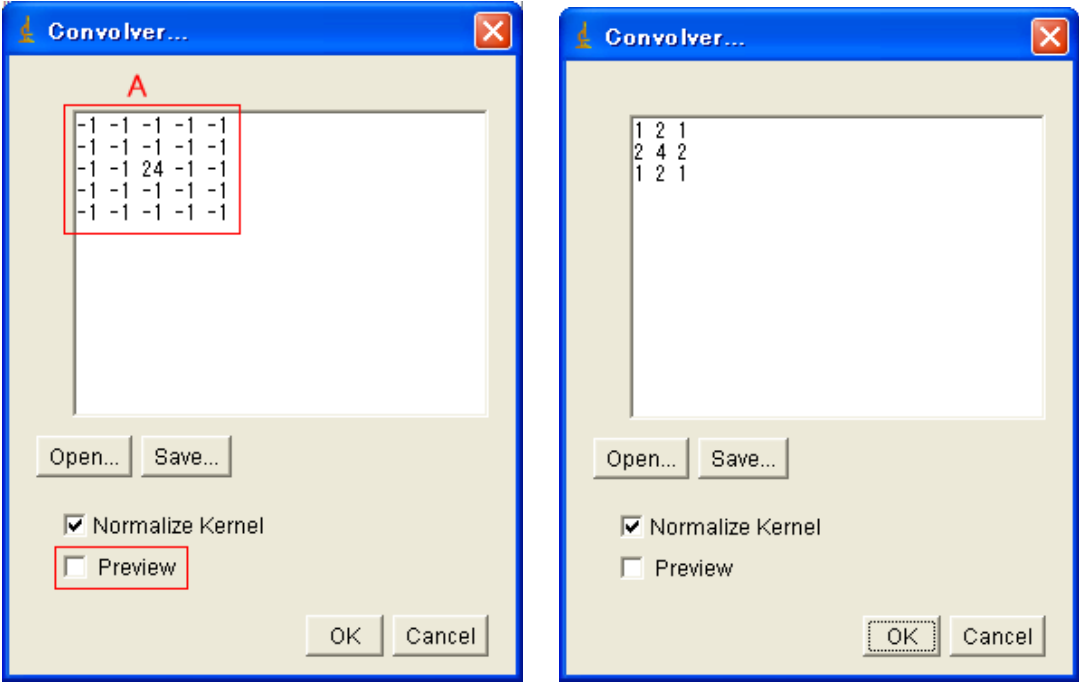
Convolver...

A

-1 -1 -1 -1 -1
-1 -1 -1 -1 -1
-1 -1 24 -1 -1
-1 -1 -1 -1 -1
-1 -1 -1 -1 -1

Open... Save...

Normalize Kernel

Preview

OK Cancel

Convolver...

1 2 1
2 4 2
1 2 1

Open... Save...

Normalize Kernel

Preview

OK Cancel